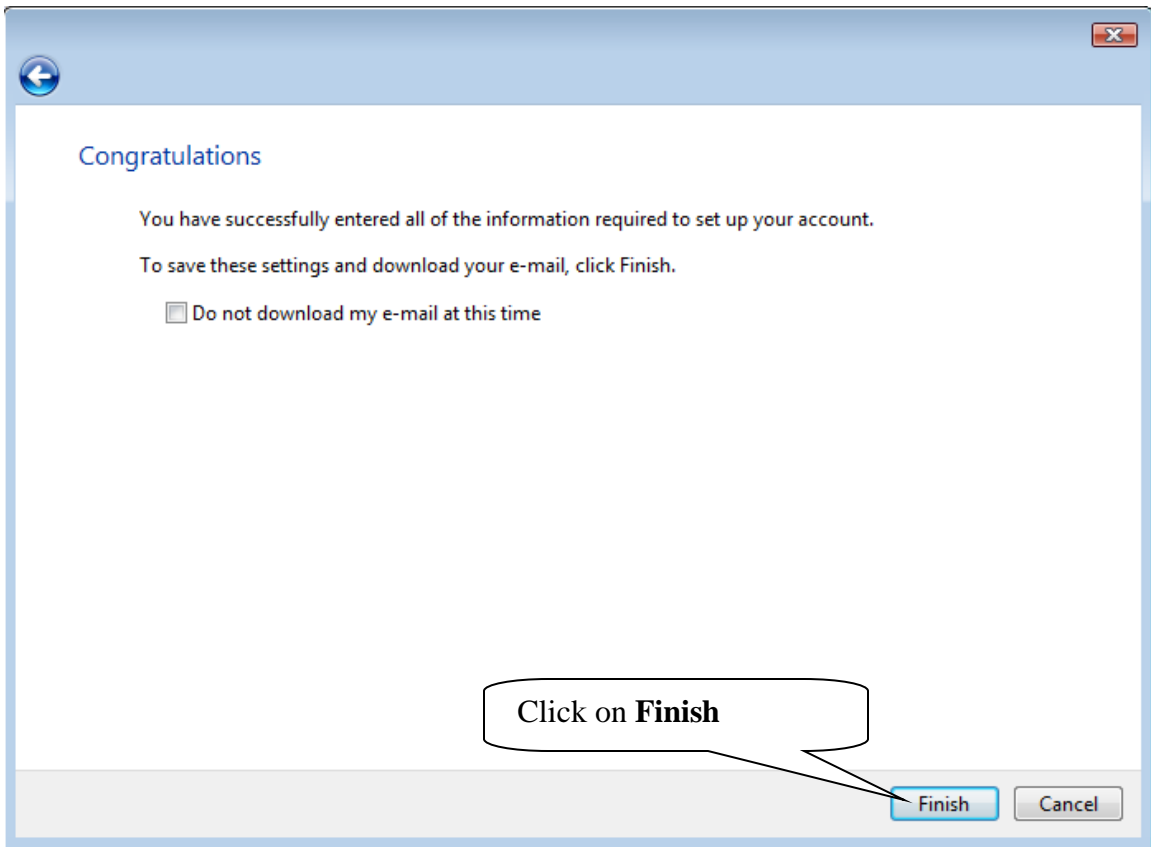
Congratulations

You have successfully entered all of the information required to set up your account.

To save these settings and download your e-mail, click Finish.

Do not download my e-mail at this time

Click on **Finish**

Finish

Cancel